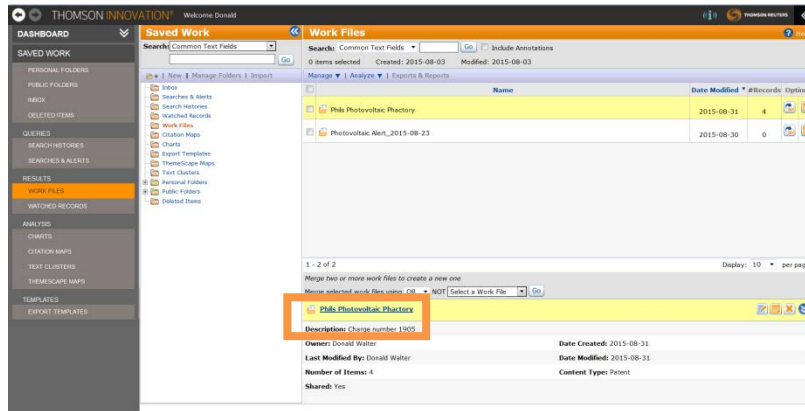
THOMSON INNOVATION® Welcome Donald

THOMSON REUTERS

DASHBOARD

SAVED WORK

PERSONAL FOLDERS

PUBLIC FOLDERS

INBOX

DELETED ITEMS

QUERIES

SEARCH HISTORIES

SEARCHES & ALERTS

RESULTS

WORK FILES

WATCHED RECORDS

ANALYSIS

CHARTS

CITATION MAPS

TEXT CLUSTERS

THEMESCAPE MAPS

TEMPLATES

EXPORT TEMPLATES

Saved Work

Search: Common Text Fields

Go

New | Manage Folders | Import

Inbox
Searches & Alerts
Search Histories
Watched Records
Work Files
Citation Maps
Charts
Export Templates
ThemeScape Maps
Text Clusters
Personal Folders
Public Folders
Deleted Items

Work Files

Search: Common Text Fields Go Include Annotations

0 items selected Created: 2015-08-03 Modified: 2015-08-03

Manage ▼ | Analyze ▼ | Exports & Reports

| | Name | Date Modified | #Records | Optio |
|---|---|---|---|---|
| | Phils Photovoltaic Phactory | 2015-08-31 | 4 | |
| | Photovoltaic Alert_2015-08-23 | 2015-08-30 | 0 | |

1 - 2 of 2

Display: 10 per pag

Merge two or more work files to create a new one

Merge selected work files using OR NOT Select a Work File Go

Phils Photovoltaic Phactory

Description: Charge number 1905

Owner: Donald Walter

Date Created: 2015-08-31

Last Modified By: Donald Walter

Date Modified: 2015-08-31

Number of Items: 4

Content Type: Patent

Shared: Yes